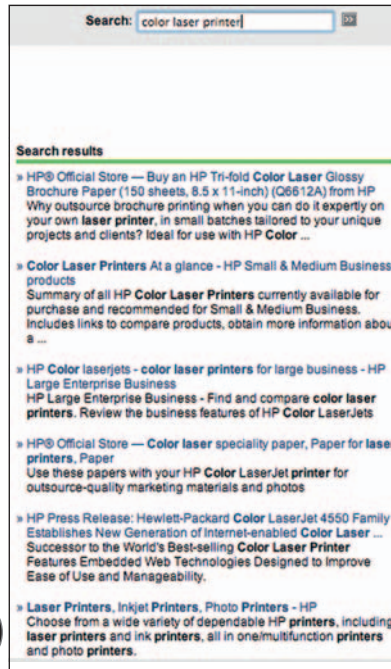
Search: color laser printer

Search results

» HP® Official Store — Buy an HP Tri-fold Color Laser Glossy Brochure Paper (150 sheets, 8.5 x 11-inch) (Q6612A) from HP Why outsource brochure printing when you can do it expertly on your own laser printer, in small batches tailored to your unique projects and clients? Ideal for use with HP Color ...

» Color Laser Printers At a glance - HP Small & Medium Business products Summary of all HP Color Laser Printers currently available for purchase and recommended for Small & Medium Business. Includes links to compare products, obtain more information abou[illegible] a ...

» HP Color laserjets - color laser printers for large business - HP Large Enterprise Business HP Large Enterprise Business - Find and compare color laser printers. Review the business features of HP Color LaserJets

» HP® Official Store — Color laser speciality paper, Paper for lase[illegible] printers, Paper Use these papers with your HP Color LaserJet printer for outsource-quality marketing materials and photos

» HP Press Release: Hewlett-Packard Color LaserJet 4550 Family Establishes New Generation of Internet-enabled Color Laser ... Successor to the World's Best-selling Color Laser Printer Features Embedded Web Technologies Designed to Improve Ease of Use and Manageability.

» Laser Printers, Inkjet Printers, Photo Printers - HP Choose from a wide variety of dependable HP printers, including laser printers and ink printers, all in one/multifunction printers and photo printers.